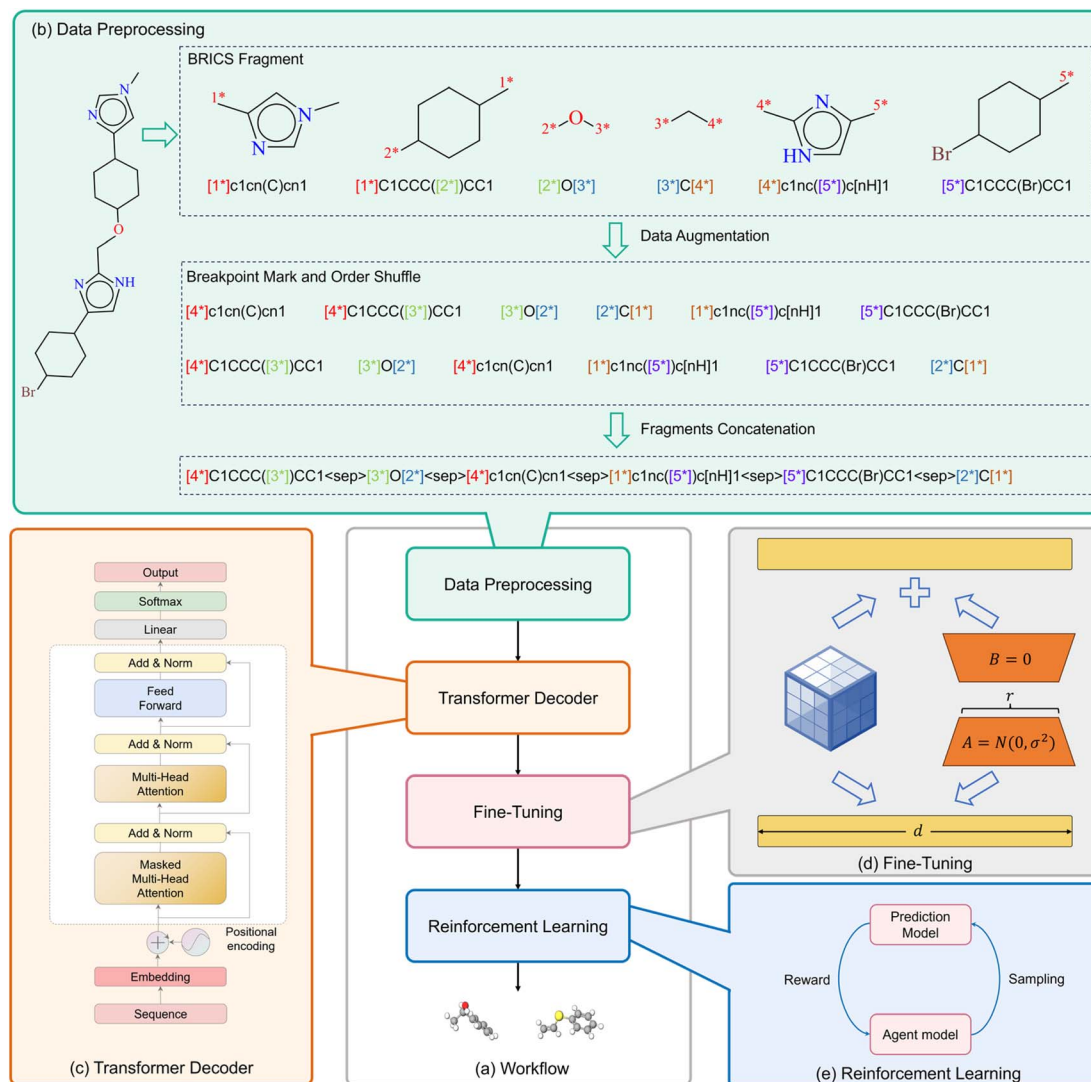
(b) Data Preprocessing

N N O N NH Br

BRICS Fragment

1* N N

1* 2*

2* O 3*

3* 4*

4* N 5* HN

5* Br

[1*]c1cn(C)cn1 [1*]C1CCC([2*])CC1 [2*]O[3*] [3*]C[4*] [4*]c1nc([5*])c[nH]1 [5*]C1CCC(Br)CC1

Data Augmentation

Breakpoint Mark and Order Shuffle

[4*]c1cn(C)cn1 [4*]C1CCC([3*])CC1 [3*]O[2*] [2*]C[1*] [1*]c1nc([5*])c[nH]1 [5*]C1CCC(Br)CC1

[4*]C1CCC([3*])CC1 [3*]O[2*] [4*]c1cn(C)cn1 [1*]c1nc([5*])c[nH]1 [5*]C1CCC(Br)CC1 [2*]C[1*]

Fragments Concatenation

[4*]C1CCC([3*])CC1<sep>[3*]O[2*]<sep>[4*]c1cn(C)cn1<sep>[1*]c1nc([5*])c[nH]1<sep>[5*]C1CCC(Br)CC1<sep>[2*]C[1*]

Output
Softmax
Linear
Add & Norm
Feed Forward
Add & Norm
Multi-Head Attention
Add & Norm
Masked Multi-Head Attention
Positional encoding
Embedding
Sequence

(c) Transformer Decoder

Data Preprocessing
Transformer Decoder
Fine-Tuning
Reinforcement Learning

(a) Workflow

$B = 0$
$r$
$A = N(0, \sigma^2)$
$d$

(d) Fine-Tuning

Prediction Model
Reward
Sampling
Agent model

(e) Reinforcement Learning